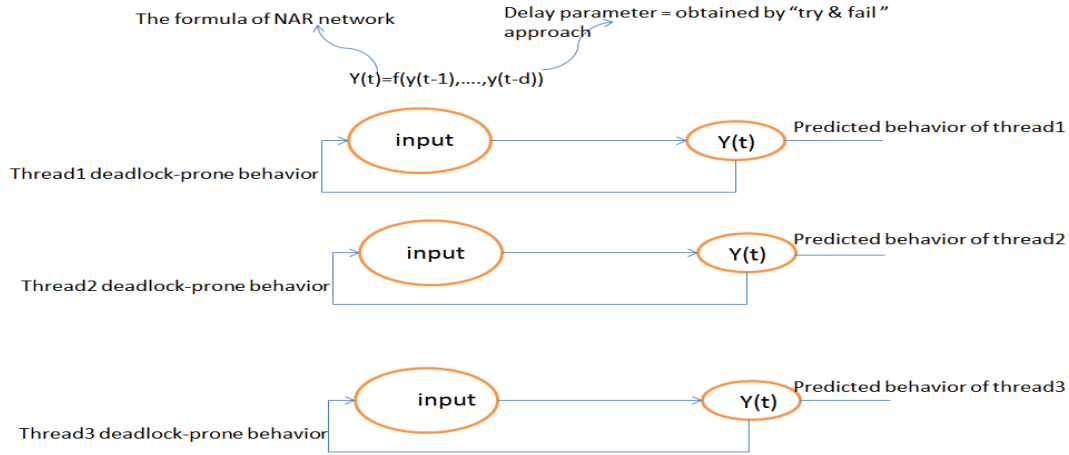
The formula of NAR network

Delay parameter = obtained by "try & fail" approach

Y(t)=f(y(t-1),....,y(t-d))

input

Y(t)

Predicted behavior of thread1

Thread1 deadlock-prone behavior

input

Y(t)

Predicted behavior of thread2

Thread2 deadlock-prone behavior

input

Y(t)

Predicted behavior of thread3

Thread3 deadlock-prone behavior